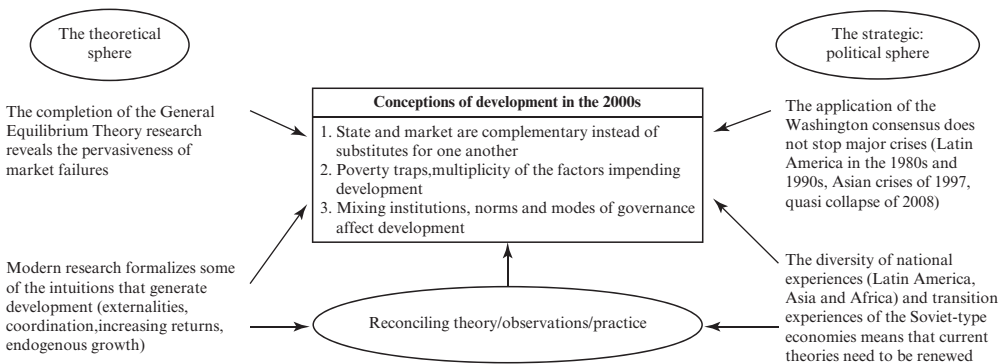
The theoretical sphere

The strategic: political sphere

The completion of the General Equilibrium Theory research reveals the pervasiveness of market failures

Conceptions of development in the 2000s

1. State and market are complementary instead of substitutes for one another
2. Poverty traps,multiplicity of the factors impending development
3. Mixing institutions, norms and modes of governance affect development

The application of the Washington consensus does not stop major crises (Latin America in the 1980s and 1990s, Asian crises of 1997, quasi collapse of 2008)

Modern research formalizes some of the intuitions that generate development (externalities, coordination,increasing returns, endogenous growth)

Reconciling theory/observations/practice

The diversity of national experiences (Latin America, Asia and Africa) and transition experiences of the Soviet-type economies means that current theories need to be renewed